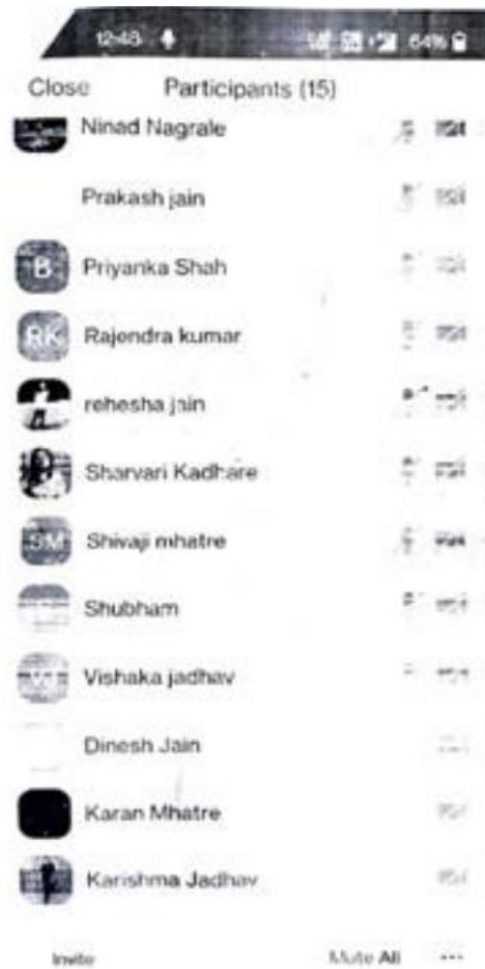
12:48 64%

Close Participants (15)

Ninad Nagrale

Prakash jain

B Priyanka Shah

RK Rajendra kumar

rehesha jain

Sharvari Kadhare

SM Shivaji mhatre

Shubham

Vishaka jadhav

Dinesh Jain

Karan Mhatre

Karishma Jadhav

Invite Mute All ···